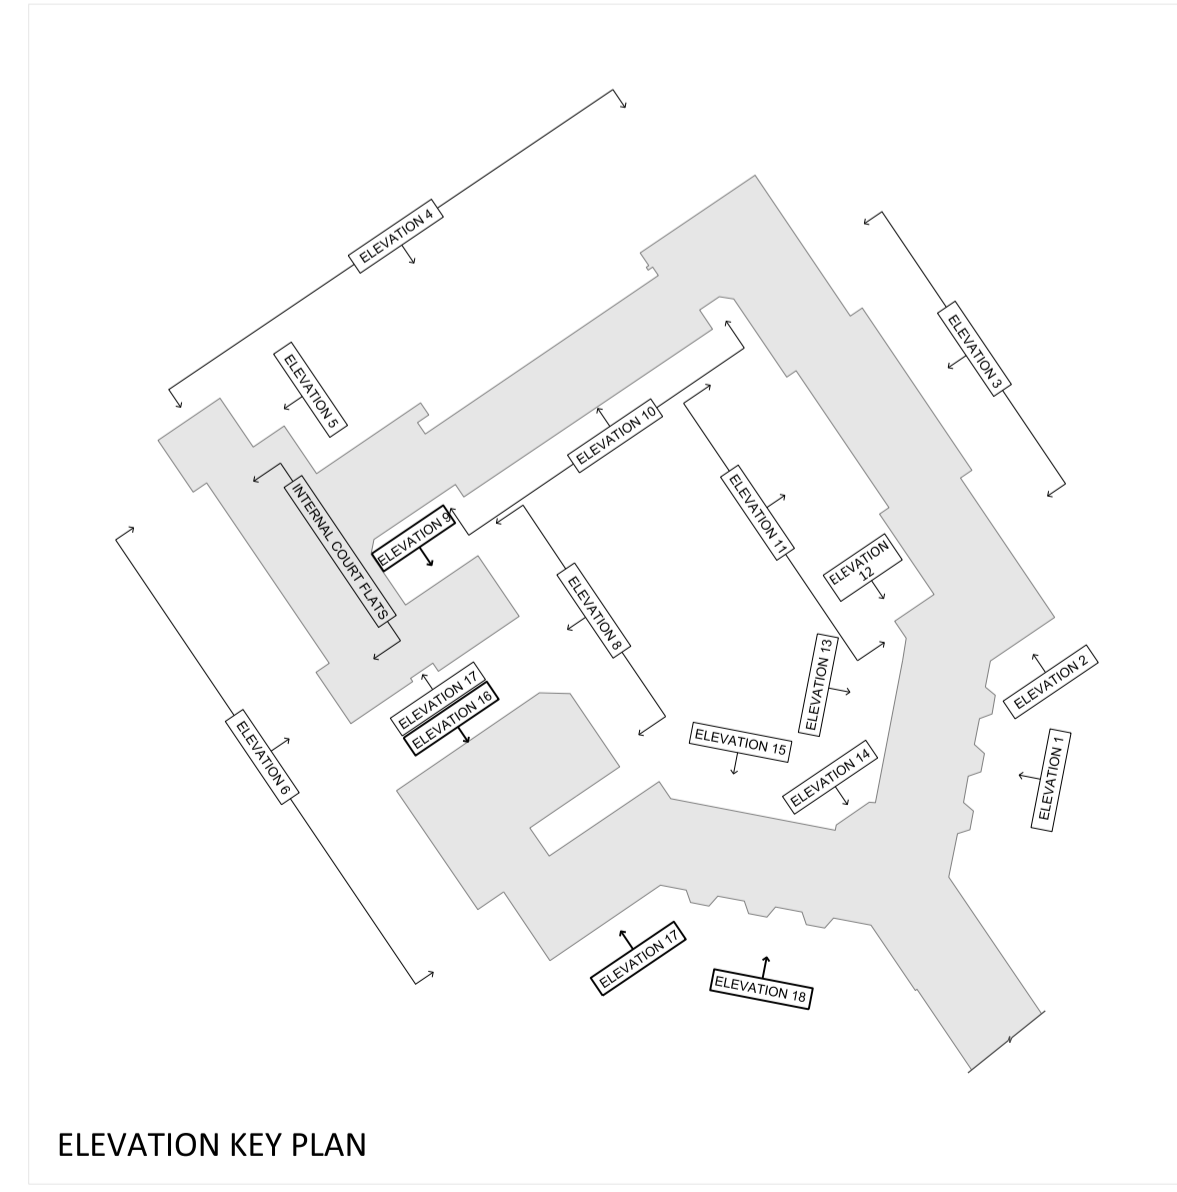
ELEVATION 4

ELEVATION 3

ELEVATION 5

ELEVATION 10

INTERNAL COURT FLATS

ELEVATION 9

ELEVATION 11

ELEVATION 12

ELEVATION 8

ELEVATION 13

ELEVATION 2

ELEVATION 17

ELEVATION 16

ELEVATION 6

ELEVATION 15

ELEVATION 14

ELEVATION 1

ELEVATION 17

ELEVATION 18

ELEVATION KEY PLAN